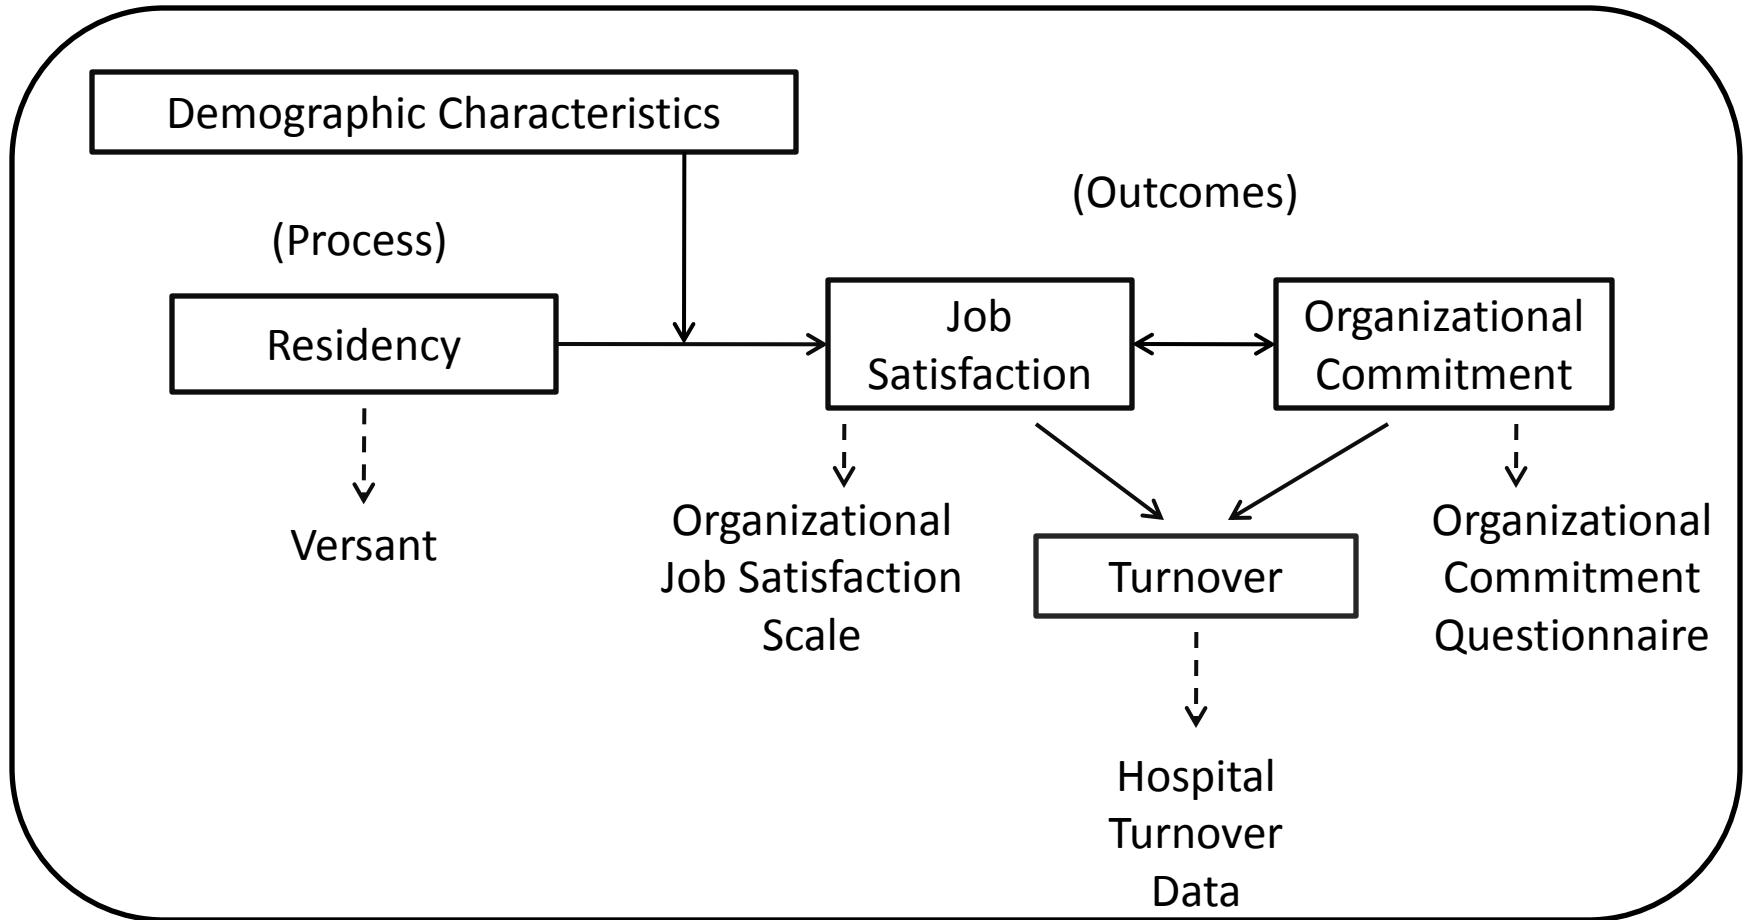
Demographic Characteristics

(Process)

(Outcomes)

Residency

Job Satisfaction

Organizational Commitment

Versant

Organizational Job Satisfaction Scale

Turnover

Organizational Commitment Questionnaire

Hospital Turnover Data